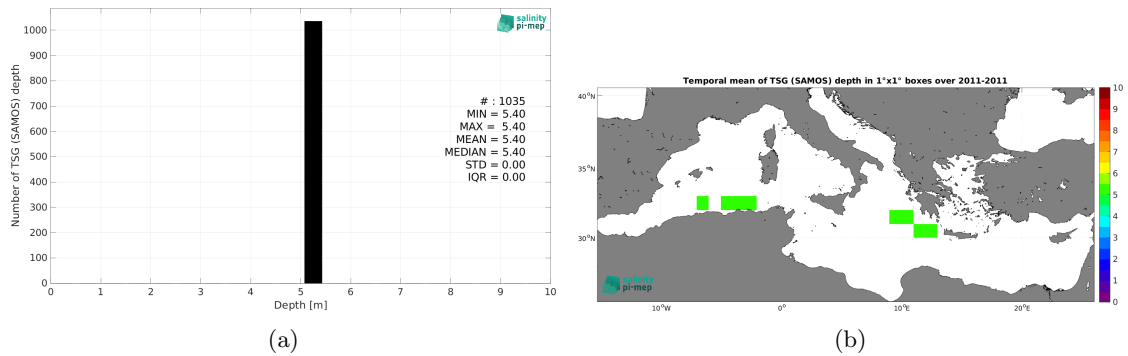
salinity pi-mep

Number of TSG (SAMOS) depth

1000
900
800
700
600
500
400
300
200
100
0

0 1 2 3 4 5 6 7 8 9 10

Depth [m]

# : 1035
MIN = 5.40
MAX = 5.40
MEAN = 5.40
MEDIAN = 5.40
STD = 0.00
IQR = 0.00

(a)

Temporal mean of TSG (SAMOS) depth in 1°x1° boxes over 2011-2011

40°N
35°N
30°N

10°W 0° 10°E 20°E

10
9
8
7
6
5
4
3
2
1
0

salinity pi-mep

(b)